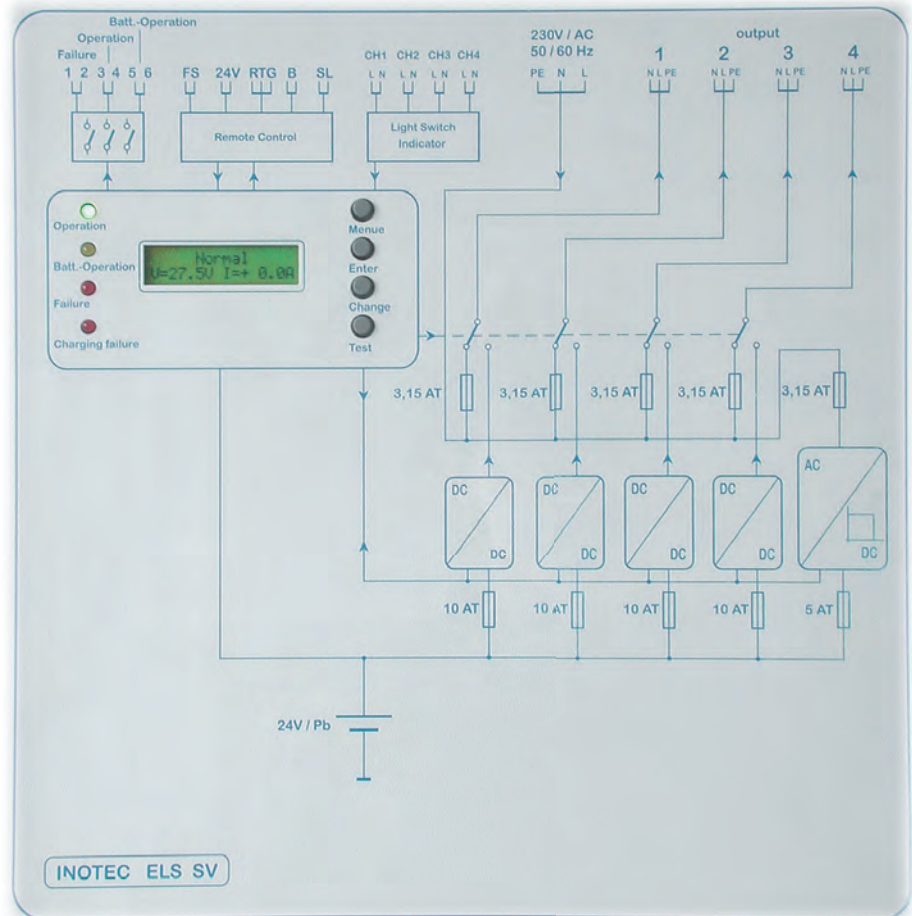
Batt.-Operation
Operation
Failure
1 2 3 4 5 6

FS 24V RTG B SL

Remote Control

CH1 CH2 CH3 CH4
L N L N L N L N

Light Switch Indicator

230V / AC
50 / 60 Hz
PE N L

output
1 2 3 4
N L PE N L PE N L PE N L PE

Operation
Batt.-Operation
Failure
Charging failure

Normal
U=27.5V I=+ 0.0A

Menue
Enter
Change
Test

3,15 AT
3,15 AT
3,15 AT
3,15 AT
3,15 AT

DC
DC
DC
DC
DC
DC
DC
DC
AC
DC

10 AT
10 AT
10 AT
10 AT
5 AT

24V / Pb

INOTEC ELS SV